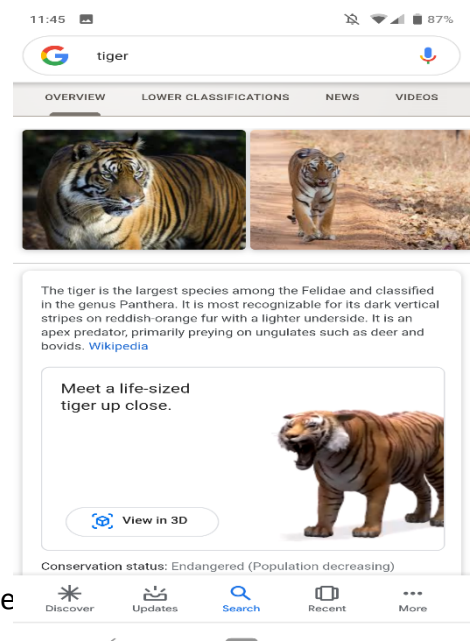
11:45 87%

tiger

OVERVIEW LOWER CLASSIFICATIONS NEWS VIDEOS

The tiger is the largest species among the Felidae and classified in the genus Panthera. It is most recognizable for its dark vertical stripes on reddish-orange fur with a lighter underside. It is an apex predator, primarily preying on ungulates such as deer and bovids. Wikipedia

Meet a life-sized tiger up close.

View in 3D

Conservation status: Endangered (Population decreasing)

e

Discover Updates Search Recent More